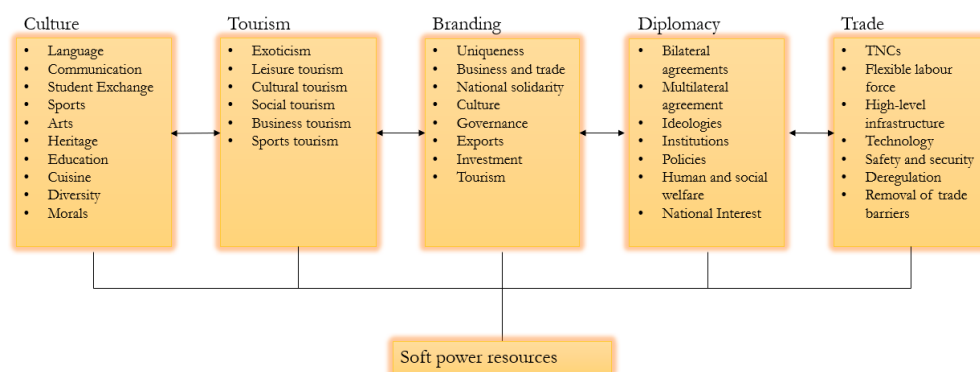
Culture
- Language
- Communication
- Student Exchange
- Sports
- Arts
- Heritage
- Education
- Cuisine
- Diversity
- Morals

Tourism
- Exoticism
- Leisure tourism
- Cultural tourism
- Social tourism
- Business tourism
- Sports tourism

Branding
- Uniqueness
- Business and trade
- National solidarity
- Culture
- Governance
- Exports
- Investment
- Tourism

Diplomacy
- Bilateral agreements
- Multilateral agreement
- Ideologies
- Institutions
- Policies
- Human and social welfare
- National Interest

Trade
- TNCs
- Flexible labour force
- High-level infrastructure
- Technology
- Safety and security
- Deregulation
- Removal of trade barriers

Soft power resources